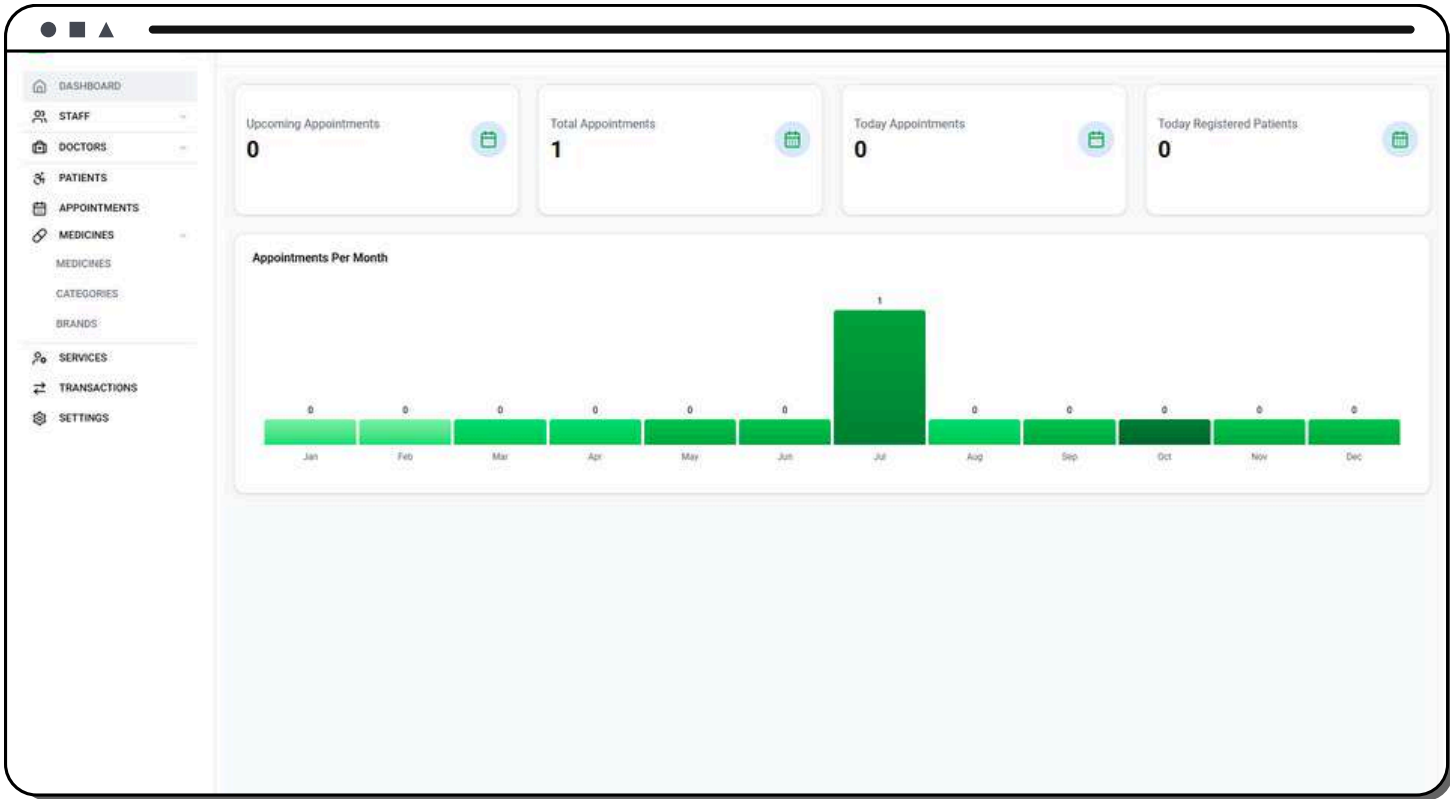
DASHBOARD
STAFF
DOCTORS
PATIENTS
APPOINTMENTS
MEDICINES
MEDICINES
CATEGORIES
BRANDS
SERVICES
TRANSACTIONS
SETTINGS

Upcoming Appointments
0

Total Appointments
1

Today Appointments
0

Today Registered Patients
0

Appointments Per Month

| 0 | 0 | 0 | 0 | 0 | 0 | 1 | 0 | 0 | 0 | 0 | 0 |
|---|---|---|---|---|---|---|---|---|---|---|---|
| Jan | Feb | Mar | Apr | May | Jun | Jul | Aug | Sep | Oct | Nov | Dec |